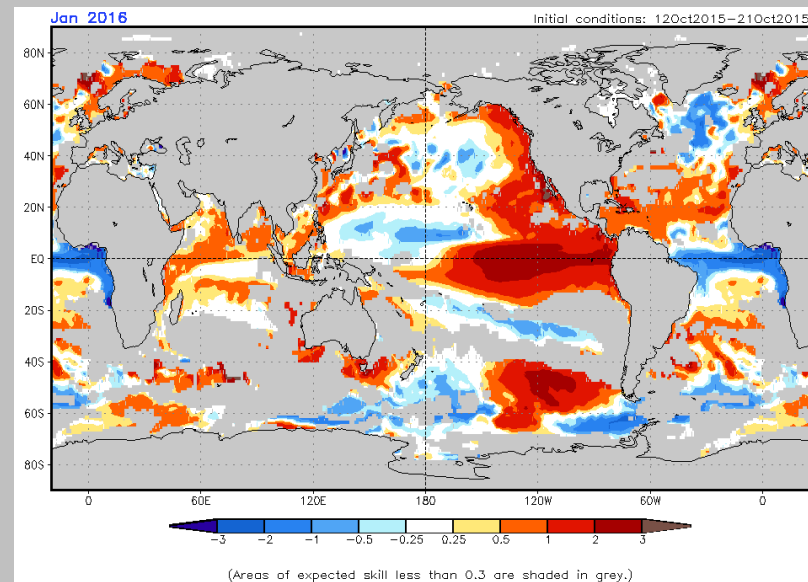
Jan 2016

Initial conditions: 12Oct2015–21Oct2015

80N
60N
40N
20N
EQ
20S
40S
60S
80S

0
60E
120E
180
120W
60W
0

−3
−2
−1
−0.5
−0.25
0.25
0.5
1
2
3

(Areas of expected skill less than 0.3 are shaded in grey.)